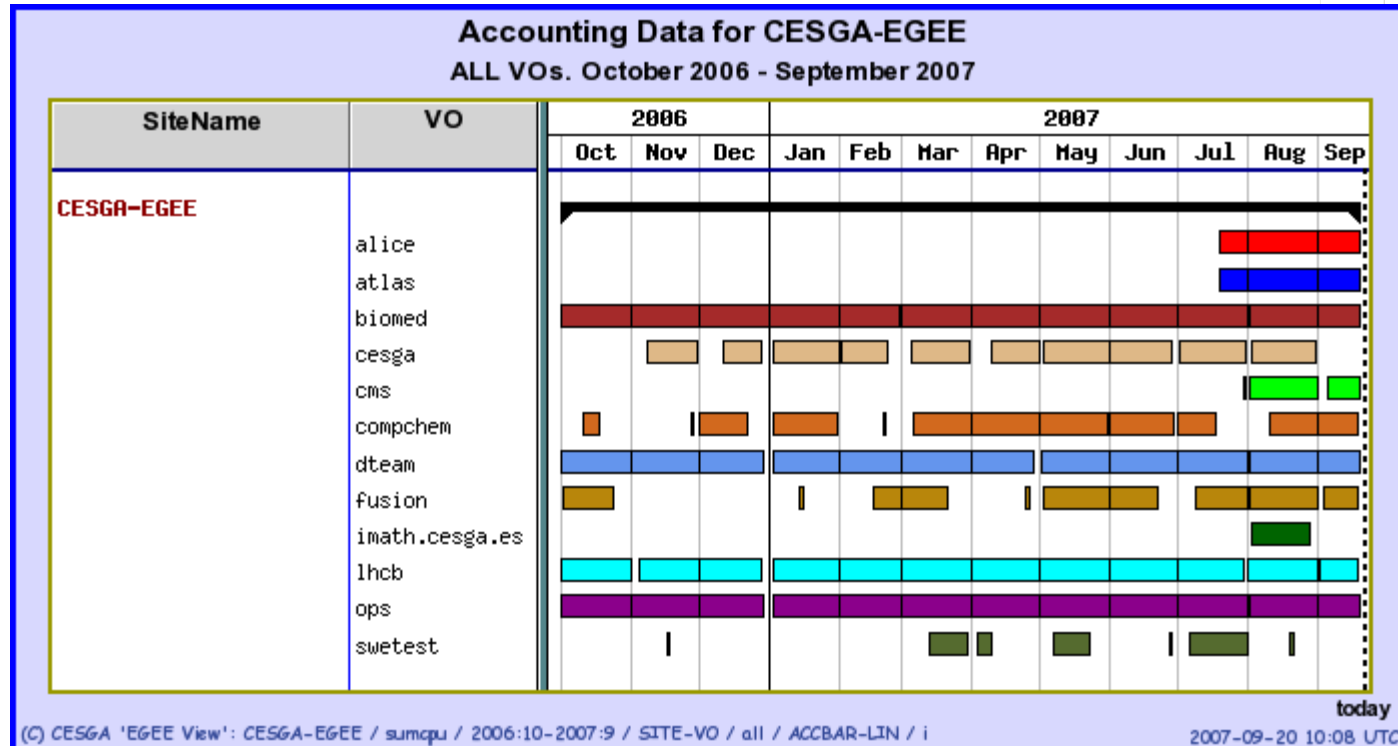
Accounting Data for CESGA-EGEE

ALL VOs. October 2006 - September 2007

| SiteName | VO | 2006 Oct | Nov | Dec | 2007 Jan | Feb | Mar | Apr | May | Jun | Jul | Aug | Sep |
|---|---|---|---|---|---|---|---|---|---|---|---|---|---|
| CESGA-EGEE | | | | | | | | | | | | | |
| | alice | | | | | | | | | | | | |
| | atlas | | | | | | | | | | | | |
| | biomed | | | | | | | | | | | | |
| | cesga | | | | | | | | | | | | |
| | cms | | | | | | | | | | | | |
| | compchem | | | | | | | | | | | | |
| | dteam | | | | | | | | | | | | |
| | fusion | | | | | | | | | | | | |
| | imath.cesga.es | | | | | | | | | | | | |
| | lhcb | | | | | | | | | | | | |
| | ops | | | | | | | | | | | | |
| | swetest | | | | | | | | | | | | |

today

(C) CESGA 'EGEE View': CESGA-EGEE / sumcpu / 2006:10-2007:9 / SITE-VO / all / ACCBAR-LIN / i

2007-09-20 10:08 UTC